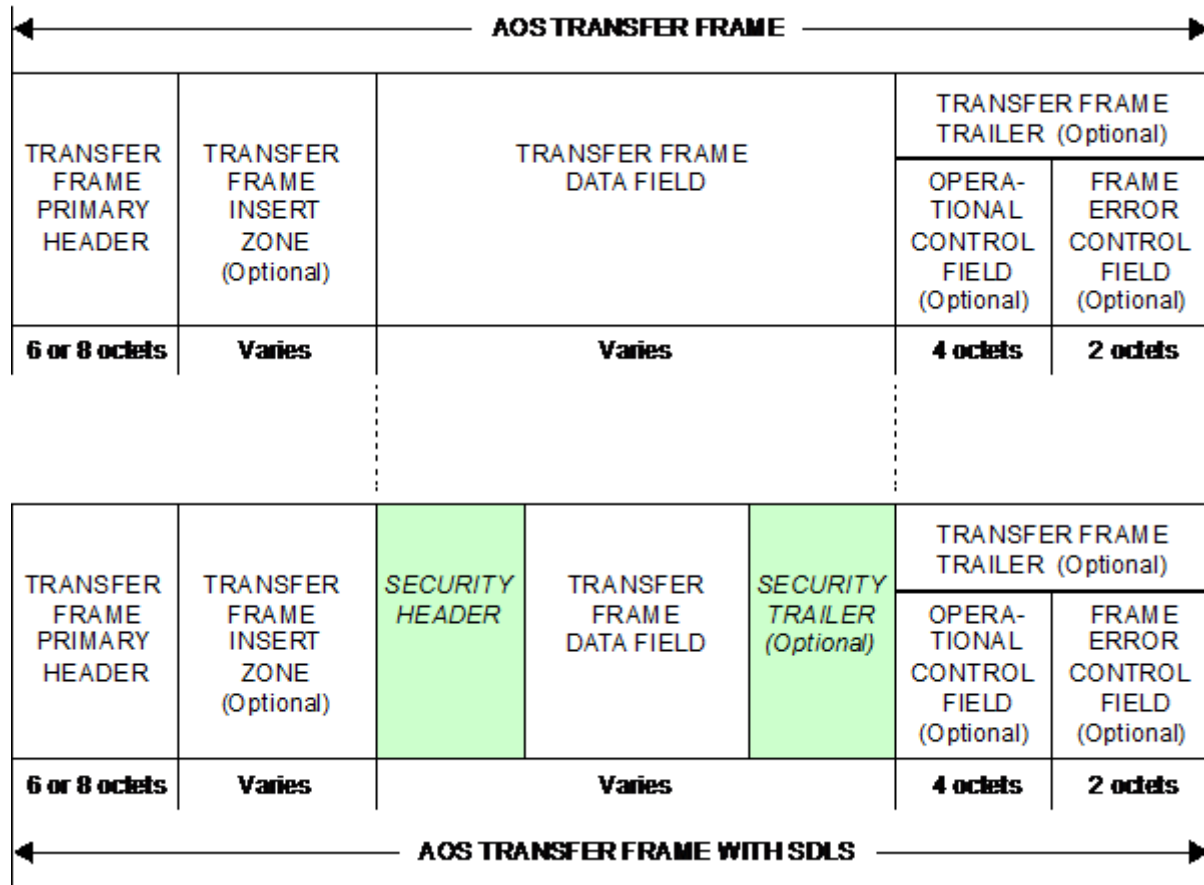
AOS TRANSFER FRAME

| TRANSFER FRAME PRIMARY HEADER | TRANSFER FRAME INSERT ZONE (Optional) | TRANSFER FRAME DATA FIELD | TRANSFER FRAME TRAILER (Optional): OPERATIONAL CONTROL FIELD (Optional) | TRANSFER FRAME TRAILER (Optional): FRAME ERROR CONTROL FIELD (Optional) |
|---|---|---|---|---|
| 6 or 8 octets | Varies | Varies | 4 octets | 2 octets |

| TRANSFER FRAME PRIMARY HEADER | TRANSFER FRAME INSERT ZONE (Optional) | SECURITY HEADER | TRANSFER FRAME DATA FIELD | SECURITY TRAILER (Optional) | TRANSFER FRAME TRAILER (Optional): OPERATIONAL CONTROL FIELD (Optional) | TRANSFER FRAME TRAILER (Optional): FRAME ERROR CONTROL FIELD (Optional) |
|---|---|---|---|---|---|---|
| 6 or 8 octets | Varies | Varies | | | 4 octets | 2 octets |

AOS TRANSFER FRAME WITH SDLS